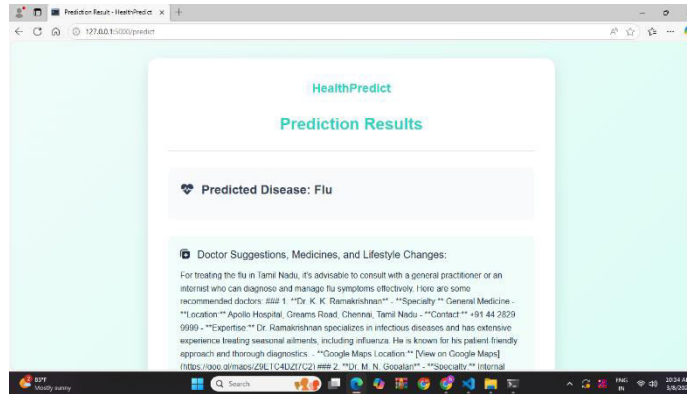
Prediction Result - HealthPredict ×

127.0.0.1:5000/predict

HealthPredict

Prediction Results

Predicted Disease: Flu

Doctor Suggestions, Medicines, and Lifestyle Changes:

For treating the flu in Tamil Nadu, it's advisable to consult with a general practitioner or an internist who can diagnose and manage flu symptoms effectively. Here are some recommended doctors: ### 1. **Dr. K. K. Ramakrishnan** - **Specialty:** General Medicine - **Location:** Apollo Hospital, Greams Road, Chennai, Tamil Nadu - **Contact:** +91 44 2829 9999 - **Expertise:** Dr. Ramakrishnan specializes in infectious diseases and has extensive experience treating seasonal ailments, including influenza. He is known for his patient friendly approach and thorough diagnostics. - **Google Maps Location:** [View on Google Maps](https://goo.gl/maps/Z9ETC4DZf7C2) ### 2. **Dr. M. N. Gopalan** - **Specialty:** Internal

83°F
Mostly sunny

Search

ENG IN

10:24 AM
3/8/20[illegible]